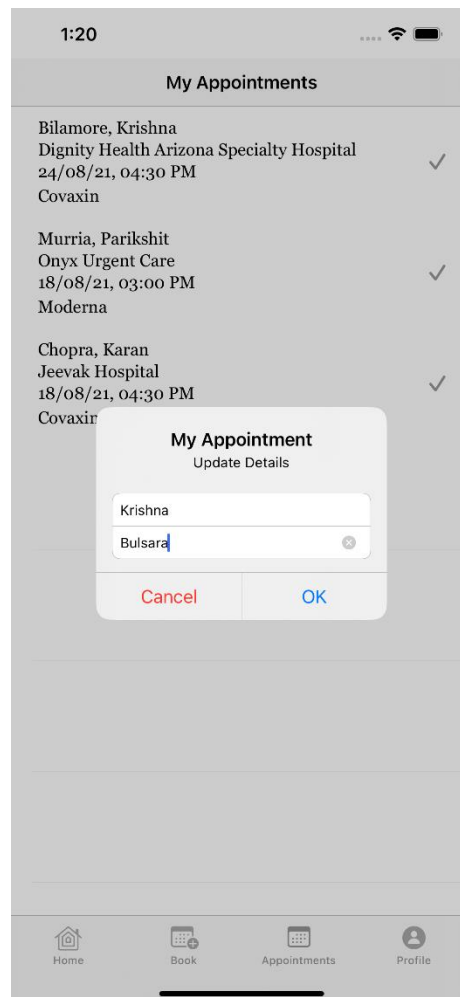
1:20

My Appointments

Bilamore, Krishna
Dignity Health Arizona Specialty Hospital
24/08/21, 04:30 PM
Covaxin

Murria, Parikshit
Onyx Urgent Care
18/08/21, 03:00 PM
Moderna

Chopra, Karan
Jeevak Hospital
18/08/21, 04:30 PM
Covaxin

My Appointment
Update Details

Krishna

Bulsara

Cancel OK

Home Book Appointments Profile